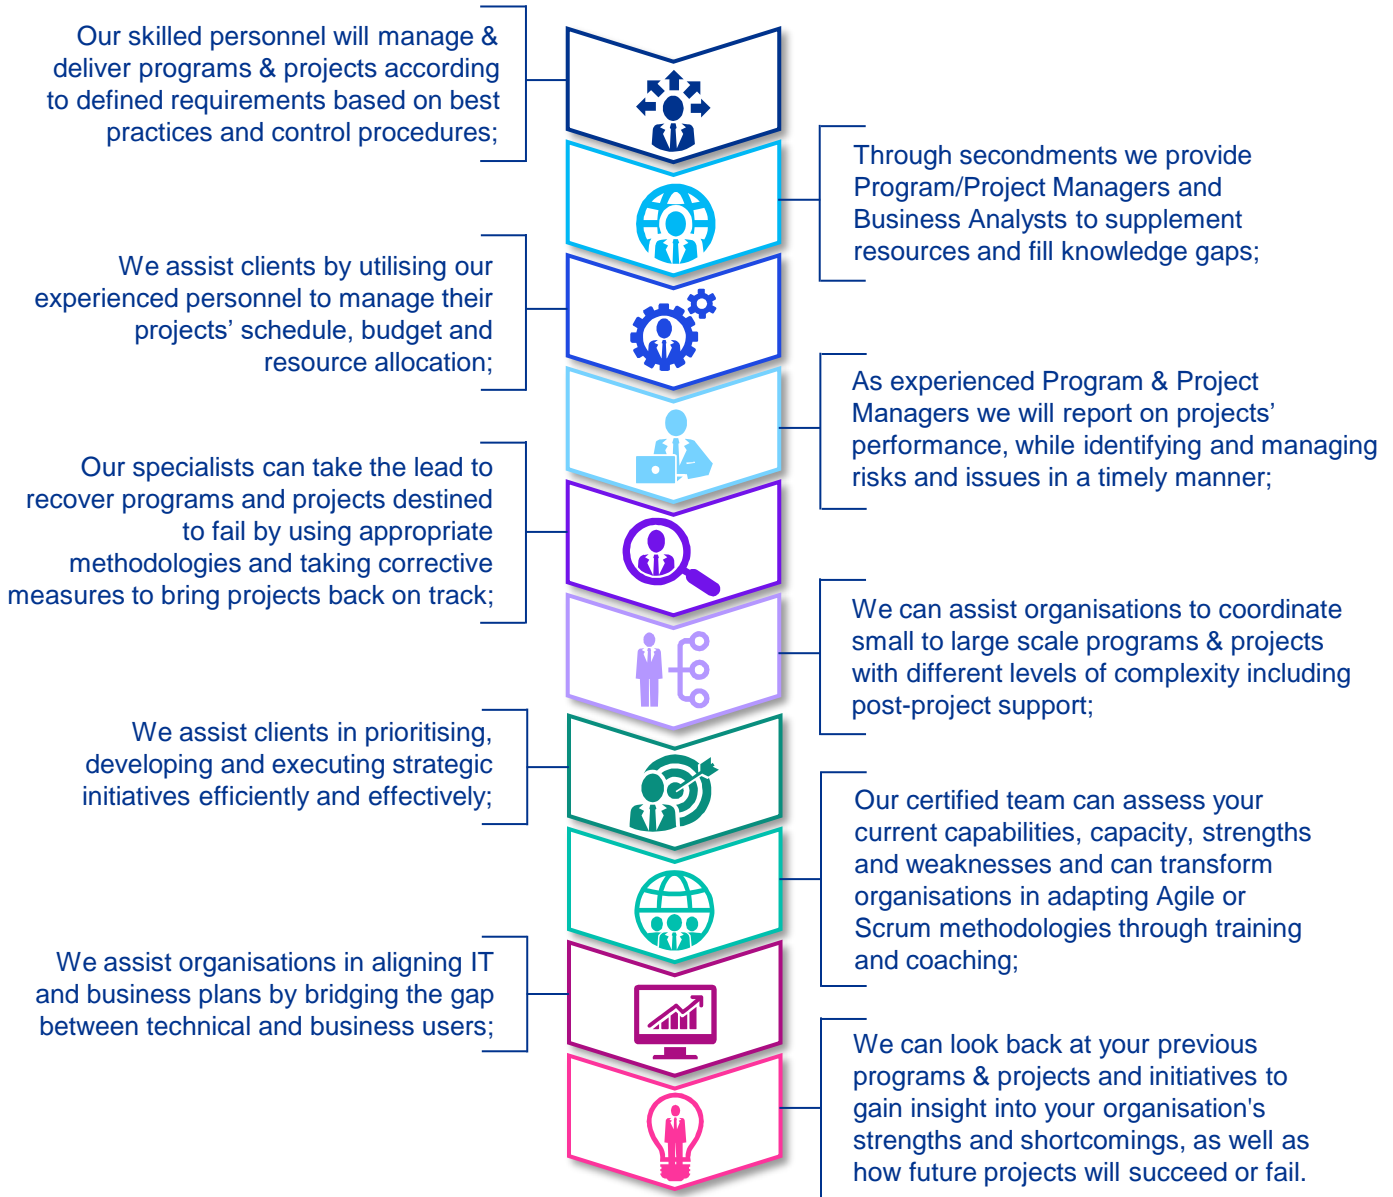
Our skilled personnel will manage & deliver programs & projects according to defined requirements based on best practices and control procedures;

Through secondments we provide Program/Project Managers and Business Analysts to supplement resources and fill knowledge gaps;

We assist clients by utilising our experienced personnel to manage their projects’ schedule, budget and resource allocation;

As experienced Program & Project Managers we will report on projects’ performance, while identifying and managing risks and issues in a timely manner;

Our specialists can take the lead to recover programs and projects destined to fail by using appropriate methodologies and taking corrective measures to bring projects back on track;

We can assist organisations to coordinate small to large scale programs & projects with different levels of complexity including post-project support;

We assist clients in prioritising, developing and executing strategic initiatives efficiently and effectively;

Our certified team can assess your current capabilities, capacity, strengths and weaknesses and can transform organisations in adapting Agile or Scrum methodologies through training and coaching;

We assist organisations in aligning IT and business plans by bridging the gap between technical and business users;

We can look back at your previous programs & projects and initiatives to gain insight into your organisation's strengths and shortcomings, as well as how future projects will succeed or fail.